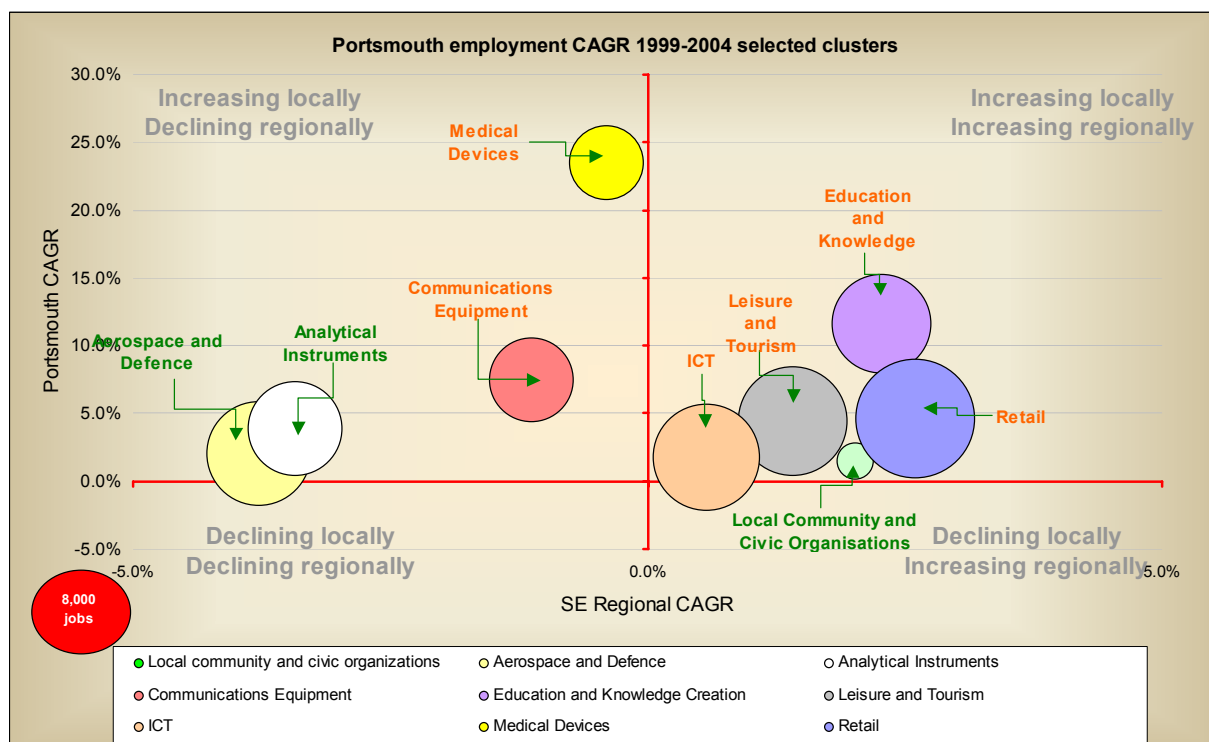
Portsmouth employment CAGR 1999-2004 selected clusters

Increasing locally
Declining regionally

Increasing locally
Increasing regionally

Declining locally
Declining regionally

Declining locally
Increasing regionally

30.0%
25.0%
20.0%
15.0%
10.0%
5.0%
0.0%
-5.0%

-5.0%
0.0%
5.0%

Portsmouth CAGR

SE Regional CAGR

Medical Devices

Education and Knowledge

Communications Equipment

Leisure and Tourism

Aerospace and Defence

Analytical Instruments

ICT

Retail

Local Community and Civic Organisations

8,000 jobs

Local community and civic organizations
Aerospace and Defence
Analytical Instruments
Communications Equipment
Education and Knowledge Creation
Leisure and Tourism
ICT
Medical Devices
Retail